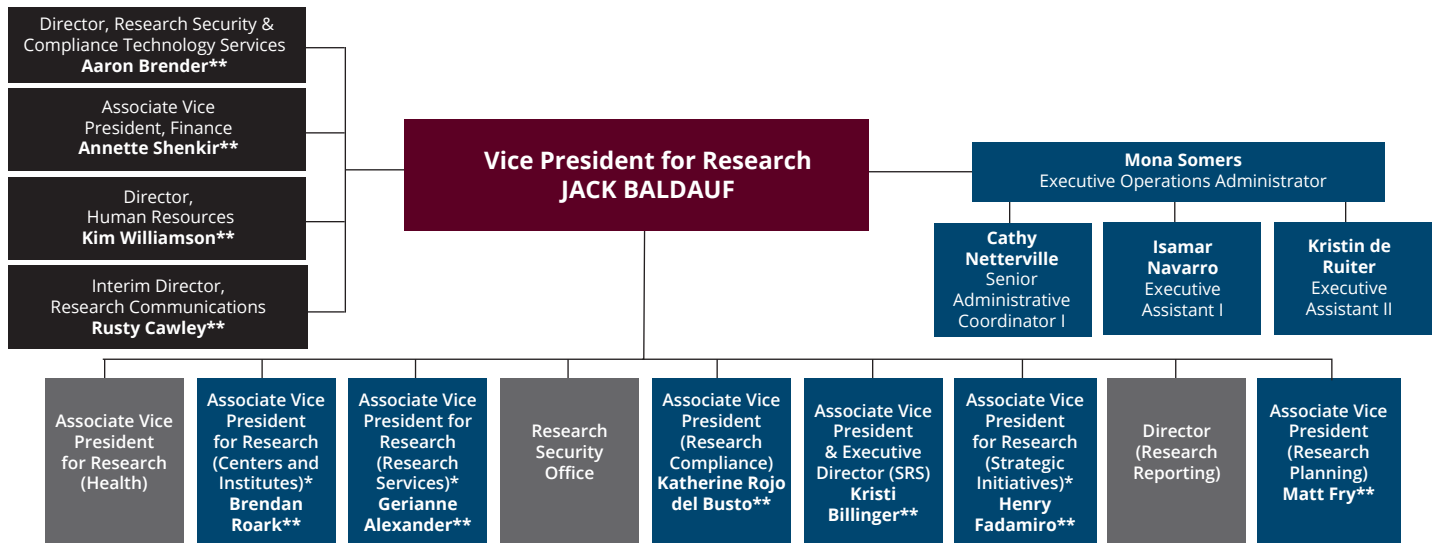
Director, Research Security & Compliance Technology Services
**Aaron Brender****

Associate Vice President, Finance
**Annette Shenkir****

Director, Human Resources
**Kim Williamson****

Interim Director, Research Communications
**Rusty Cawley****

**Vice President for Research**
**JACK BALDAUF**

**Mona Somers**
Executive Operations Administrator

**Cathy Netterville**
Senior Administrative Coordinator I

**Isamar Navarro**
Executive Assistant I

**Kristin de Ruiter**
Executive Assistant II

Associate Vice President for Research (Health)

Associate Vice President for Research (Centers and Institutes)*
**Brendan Roark****

Associate Vice President for Research (Research Services)*
**Gerianne Alexander****

Research Security Office

Associate Vice President (Research Compliance)
**Katherine Rojo del Busto****

Associate Vice President & Executive Director (SRS)
**Kristi Billinger****

Associate Vice President for Research (Strategic Initiatives)*
**Henry Fadamiro****

Director (Research Reporting)

Associate Vice President (Research Planning)
**Matt Fry****